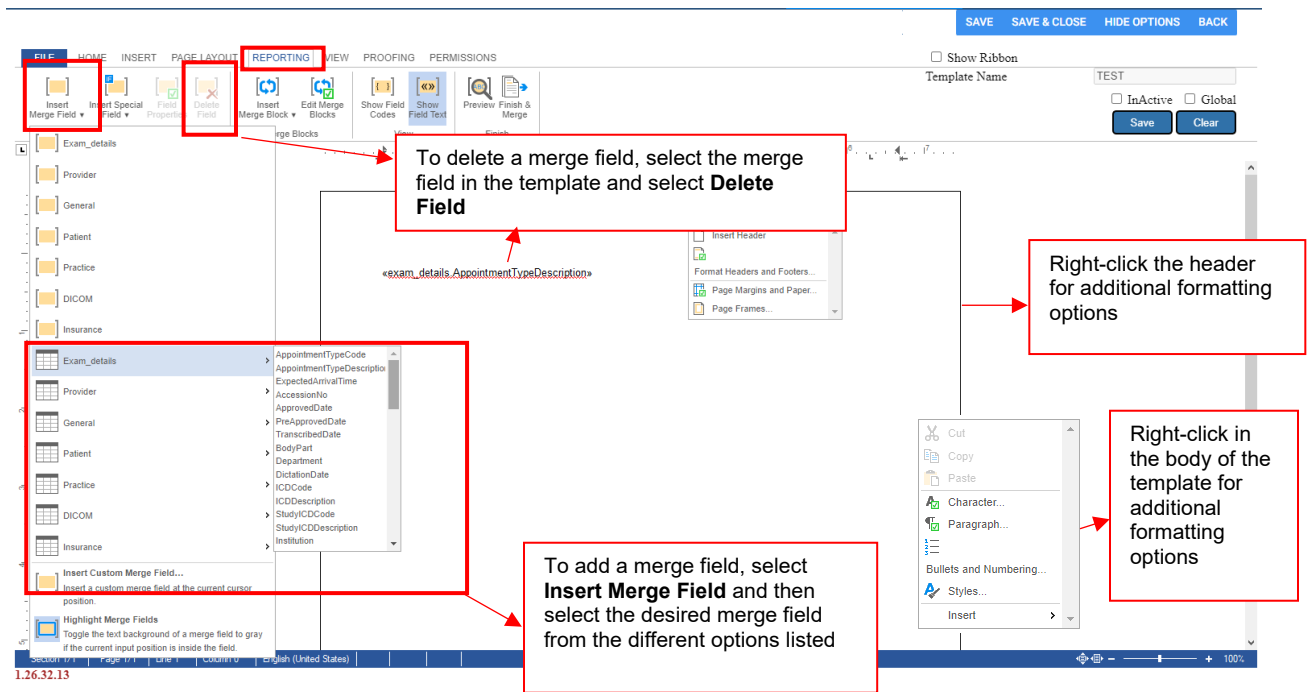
SAVE SAVE & CLOSE HIDE OPTIONS BACK

FILE HOME INSERT PAGE LAYOUT REPORTING VIEW PROOFING PERMISSIONS

Show Ribbon

Template Name TEST

InActive Global

Save Clear

Insert Merge Field ▾ Insert Special Field ▾ Field Properties Delete Field Insert Merge Block ▾ Edit Merge Blocks Show Field Codes Show Field Text Preview Finish & Merge

Merge Blocks View Finish

Exam_details
Provider
General
Patient
Practice
DICOM
Insurance

Exam_details
Provider
General
Patient
Practice
DICOM
Insurance

AppointmentTypeCode
AppointmentTypeDescription
ExpectedArrivalTime
AccessionNo
ApprovedDate
PreApprovedDate
TranscribedDate
BodyPart
Department
DictationDate
ICDCode
ICDDescription
StudyICDCode
StudyICDDescription
Institution

Insert Custom Merge Field...
Insert a custom merge field at the current cursor position.

Highlight Merge Fields
Toggle the text background of a merge field to gray if the current input position is inside the field.

To delete a merge field, select the merge field in the template and select **Delete Field**

«exam_details.AppointmentTypeDescription»

Insert Header
Format Headers and Footers...
Page Margins and Paper...
Page Frames...

Right-click the header for additional formatting options

Cut
Copy
Paste
Character...
Paragraph...
Bullets and Numbering...
Styles...
Insert

Right-click in the body of the template for additional formatting options

To add a merge field, select **Insert Merge Field** and then select the desired merge field from the different options listed

Section 1/1 Page 1/1 Line 1 Column 0 English (United States) 100%

1.26.32.13